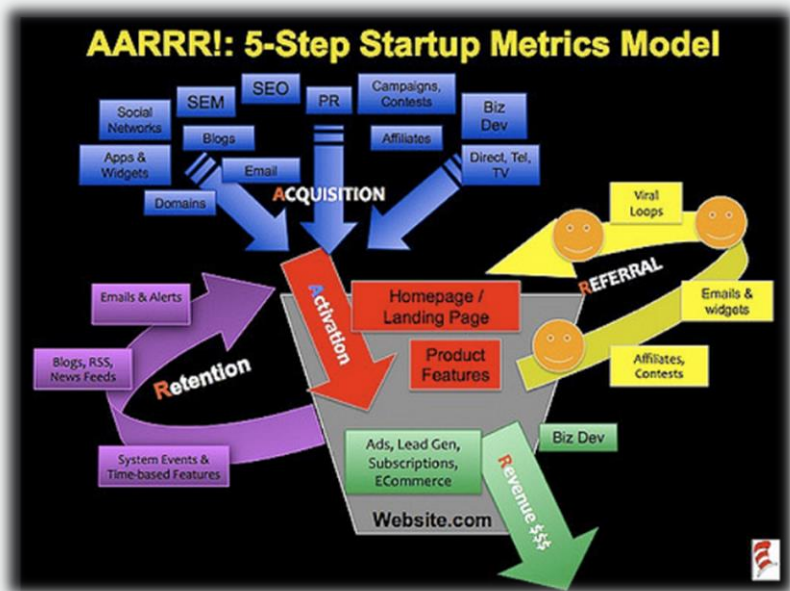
AARRR!: 5-Step Startup Metrics Model

Social Networks

SEM

SEO

PR

Campaigns, Contests

Biz Dev

Apps & Widgets

Blogs

Affiliates

Email

Direct, Tel, TV

Domains

ACQUISITION

Viral Loops

REFERRAL

Emails & Alerts

Activation

Homepage / Landing Page

Emails & widgets

Blogs, RSS, News Feeds

Retention

Product Features

Affiliates, Contests

Biz Dev

Ads, Lead Gen, Subscriptions, ECommerce

System Events & Time-based Features

Revenue $$$

Website.com